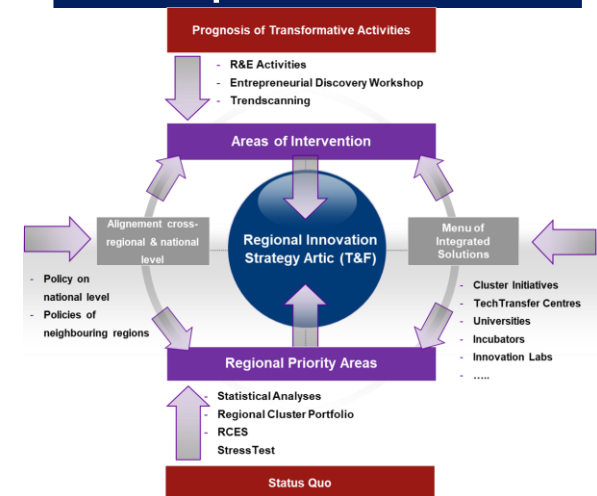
Prognosis of Transformative Activities

- R&E Activities
- Entrepreneurial Discovery Workshop
- Trendscanning

Areas of Intervention

Alignement cross-regional & national level

Regional Innovation Strategy Artic (T&F)

Menu of Integrated Solutions

- Policy on national level
- Policies of neighbouring regions

- Cluster Initiatives
- TechTransfer Centres
- Universities
- Incubators
- Innovation Labs
- .....

Regional Priority Areas

- Statistical Analyses
- Regional Cluster Portfolio
- RCES
- StressTest

Status Quo